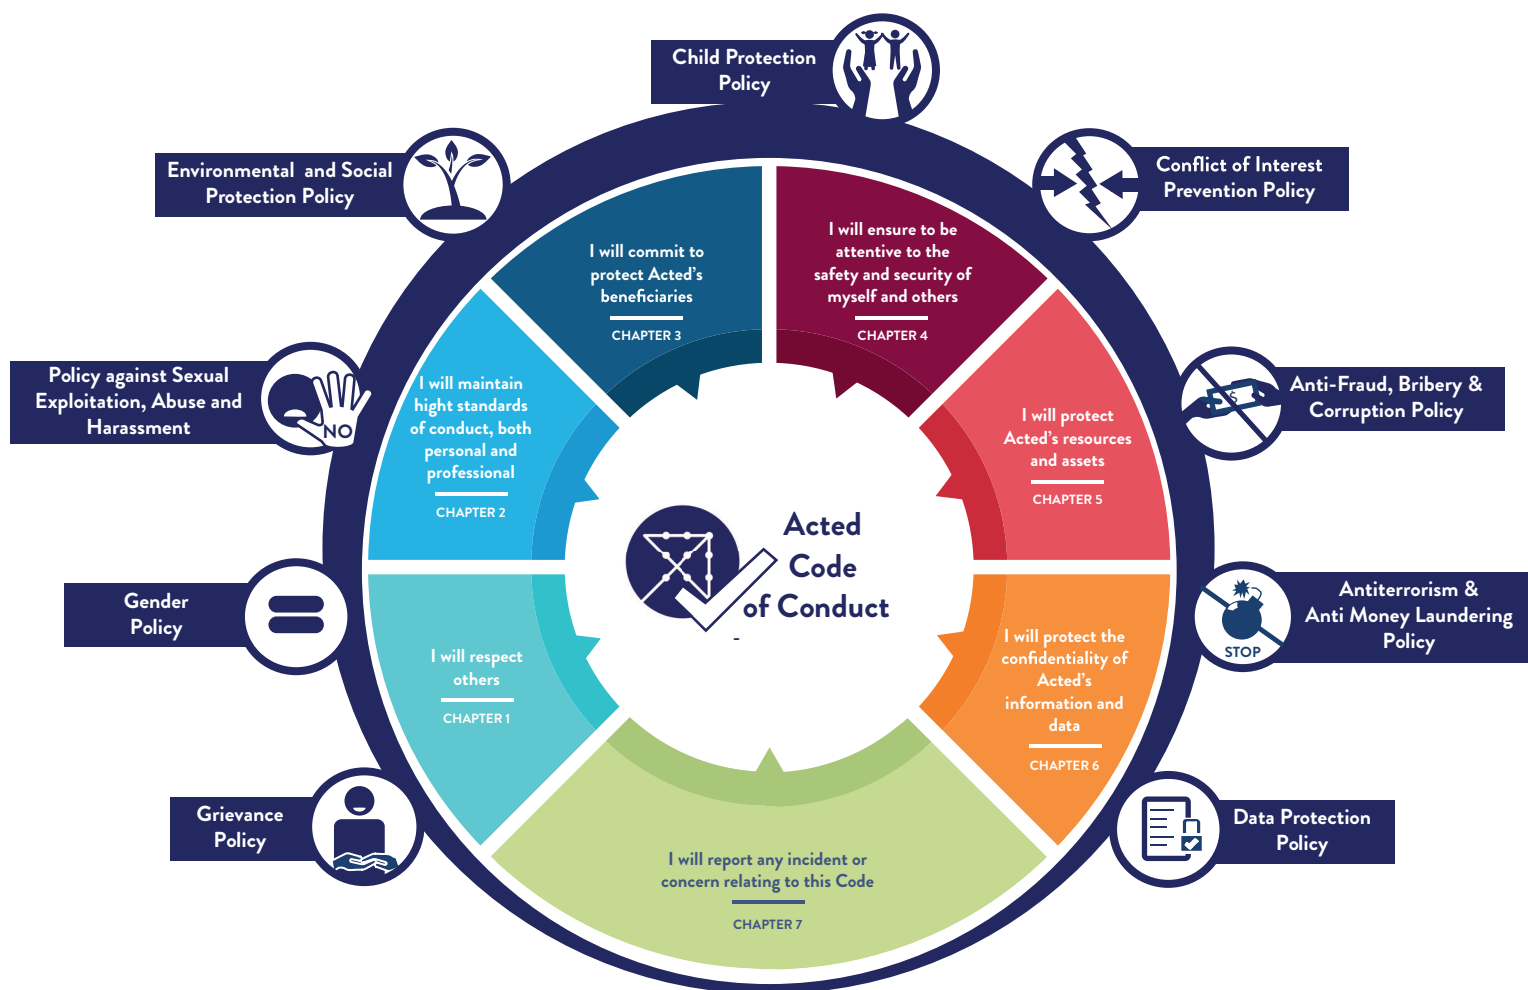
Child Protection Policy

Environmental and Social Protection Policy

Conflict of Interest Prevention Policy

Policy against Sexual Exploitation, Abuse and Harassment

NO

Anti-Fraud, Bribery & Corruption Policy

Gender Policy

Antiterrorism & Anti Money Laundering Policy

STOP

Grievance Policy

Data Protection Policy

I will commit to protect Acted's beneficiaries

CHAPTER 3

I will ensure to be attentive to the safety and security of myself and others

CHAPTER 4

I will maintain hight standards of conduct, both personal and professional

CHAPTER 2

I will protect Acted's resources and assets

CHAPTER 5

Acted Code of Conduct

I will respect others

CHAPTER 1

I will protect the confidentiality of Acted's information and data

CHAPTER 6

I will report any incident or concern relating to this Code

CHAPTER 7